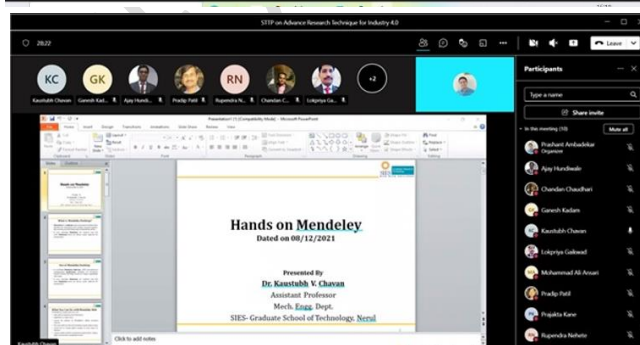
STTP on Advance Research Technique for Industry 4.0

28:22

Leave

KC GK RN +2

Kaustubh Chavan Ganesh Kad... Ajay Hund... Pradip Patil Rupendra N... Chandan C... Lokpriya Ga...

Participants

Type a name

Share invite

In this meeting (10) Mute all

Prashant Ambadekar
Organizer

Ajay Hundiwale

Chandan Chaudhari

Ganesh Kadam

Kaustubh Chavan

Lokpriya Gaikwad

Mohammad Ali Ansari

Pradip Patil

Prajakta Kane

Rupendra Nehete

Presentation1 [Compatibility Mode] - Microsoft PowerPoint

File Home Insert Design Transitions Animations Slide Show Review View

Hands on Mendeley
Dated on 08/12/2021

Presented By
Dr. Kaustubh V. Chavan
Assistant Professor
Mech. Engg. Dept.
SIES- Graduate School of Technology, Nerul

Click to add notes

Kaustubh Chavan